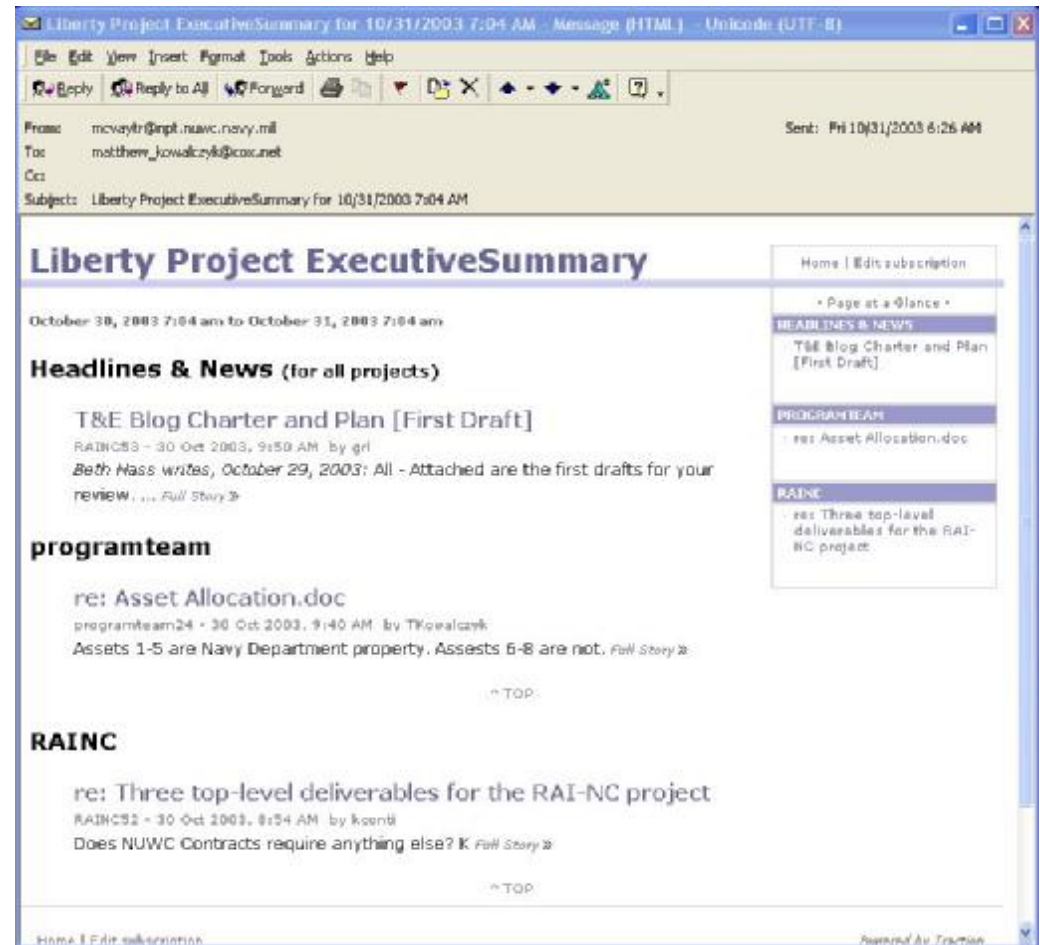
Liberty Project ExecutiveSummary for 10/31/2003 7:04 AM - Message (HTML) - Unicode (UTF-8)

File Edit View Insert Format Tools Actions Help

Reply Reply to All Forward

From: mcvaytr@npt.nuwc.navy.mil
To: matthew_kowalczyk@cox.net
Cc:
Subject: Liberty Project ExecutiveSummary for 10/31/2003 7:04 AM

Sent: Fri 10/31/2003 6:26 AM

Liberty Project ExecutiveSummary

October 30, 2003 7:04 am to October 31, 2003 7:04 am

Headlines & News (for all projects)

T&E Blog Charter and Plan [First Draft]
RAINC53 - 30 Oct 2003, 9:50 AM by grl
Beth Hass writes, October 29, 2003: All - Attached are the first drafts for your review. ... Full Story »

programteam

re: Asset Allocation.doc
programteam24 - 30 Oct 2003, 9:40 AM by TKowalczyk
Assets 1-5 are Navy Department property. Assests 6-8 are not. Full Story »

^TOP

RAINC

re: Three top-level deliverables for the RAI-NC project
RAINC52 - 30 Oct 2003, 8:54 AM by kconti
Does NUWC Contracts require anything else? K Full Story »

^TOP

Home | Edit subscription

• Page at a Glance •

HEADLINES & NEWS
T&E Blog Charter and Plan [First Draft]

PROGRAM TEAM
re: Asset Allocation.doc

RAINC
re: Three top-level deliverables for the RAI-NC project

Home | Edit subscription

Powered by Traction